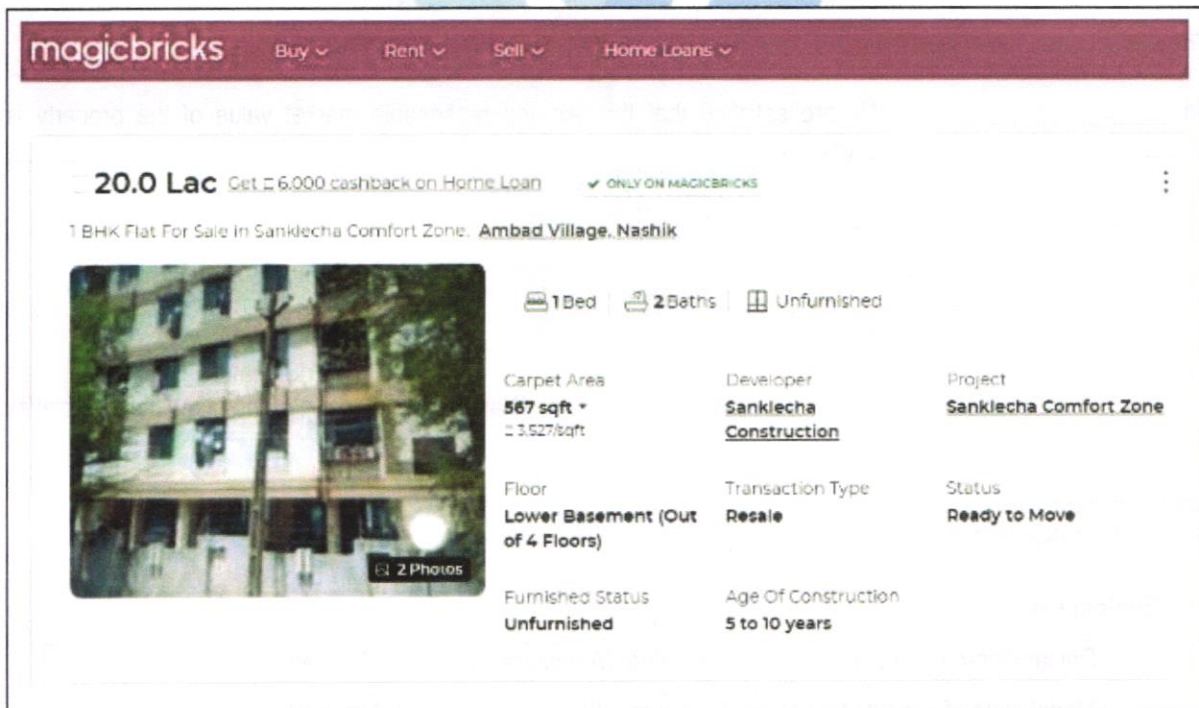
magicbricks Buy ⌄ Rent ⌄ Sell ⌄ Home Loans ⌄

20.0 Lac Get ₹ 6,000 cashback on Home Loan ✔ ONLY ON MAGICBRICKS

1 BHK Flat For Sale in Sanklecha Comfort Zone, Ambad Village, Nashik

1 Bed | 2 Baths | Unfurnished

Carpet Area
567 sqft
₹ 3,527/sqft

Developer
Sanklecha Construction

Project
Sanklecha Comfort Zone

Floor
Lower Basement (Out of 4 Floors)

Transaction Type
Resale

Status
Ready to Move

Furnished Status
Unfurnished

Age Of Construction
5 to 10 years

2 Photos